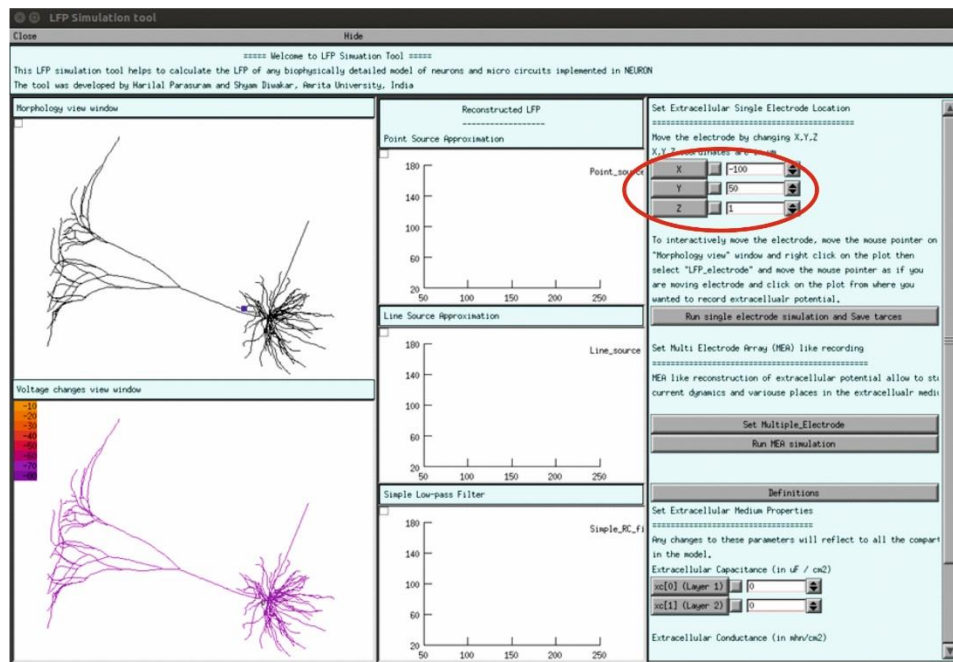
LFP Simulation tool

Close

Hide

===== Welcome to LFP Simuation Tool =====

This LFP simulation tool helps to calculate the LFP of any biophysically detailed model of neurons and micro circuits implemented in NEURON

The tool was developed by Harilal Parasuram and Shyam Diwakar, Amrita University, India

Morphology view window

Voltage changes view window

-10
-20
-30
-40
-50
-60
-70
-80

Reconstructed LFP
------------------
Point Source Approximation

180
140
100
60
20
50 100 150 200 250

Point_source

Line Source Approximation

180
140
100
60
20
50 100 150 200 250

Line_source

Simple Low-pass Filter

180
140
100
60
20
50 100 150 200 250

Simple_RC_fi

Set Extracellular Single Electrode Location
==========================================
Move the electrode by changing X,Y,Z
X,Y,Z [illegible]

X -100
Y 50
Z 1

To interactively move the electrode, move the mouse pointer on "Morphology view" window and right click on the plot then select "LFP_electrode" and move the mouse pointer as if you are moving electrode and click on the plot from where you wanted to record extracellualr potential.

Run single electrode simulation and Save tarces

Set Multi Electrode Array (MEA) like recording
==========================================
MEA like reconstruction of extracellular potential allow to st current dynamics and variouse places in the extracellualr medi

Set Multiple_Electrode

Run MEA simulation

Definitions

Set Extracellular Medium Properties
==================================
Any changes to these parameters will reflect to all the compart in the model.

Extracellular Capacitance (in uF / cm2)

xc[0] (Layer 1) 0

xc[1] (Layer 2) 0

Extracellular Conductance (in mho/cm2)